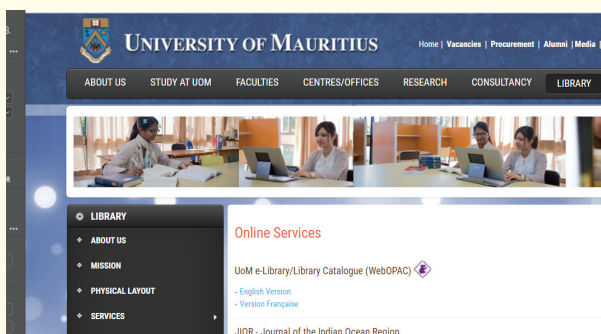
UNIVERSITY OF MAURITIUS

Home | Vacancies | Procurement | Alumni | Media

ABOUT US
STUDY AT UOM
FACULTIES
CENTRES/OFFICES
RESEARCH
CONSULTANCY
LIBRARY

LIBRARY
ABOUT US
MISSION
PHYSICAL LAYOUT
SERVICES

Online Services

UoM e-Library/Library Catalogue (WebOPAC)

- English Version
- Version Française

JIOR - Journal of the Indian Ocean Region